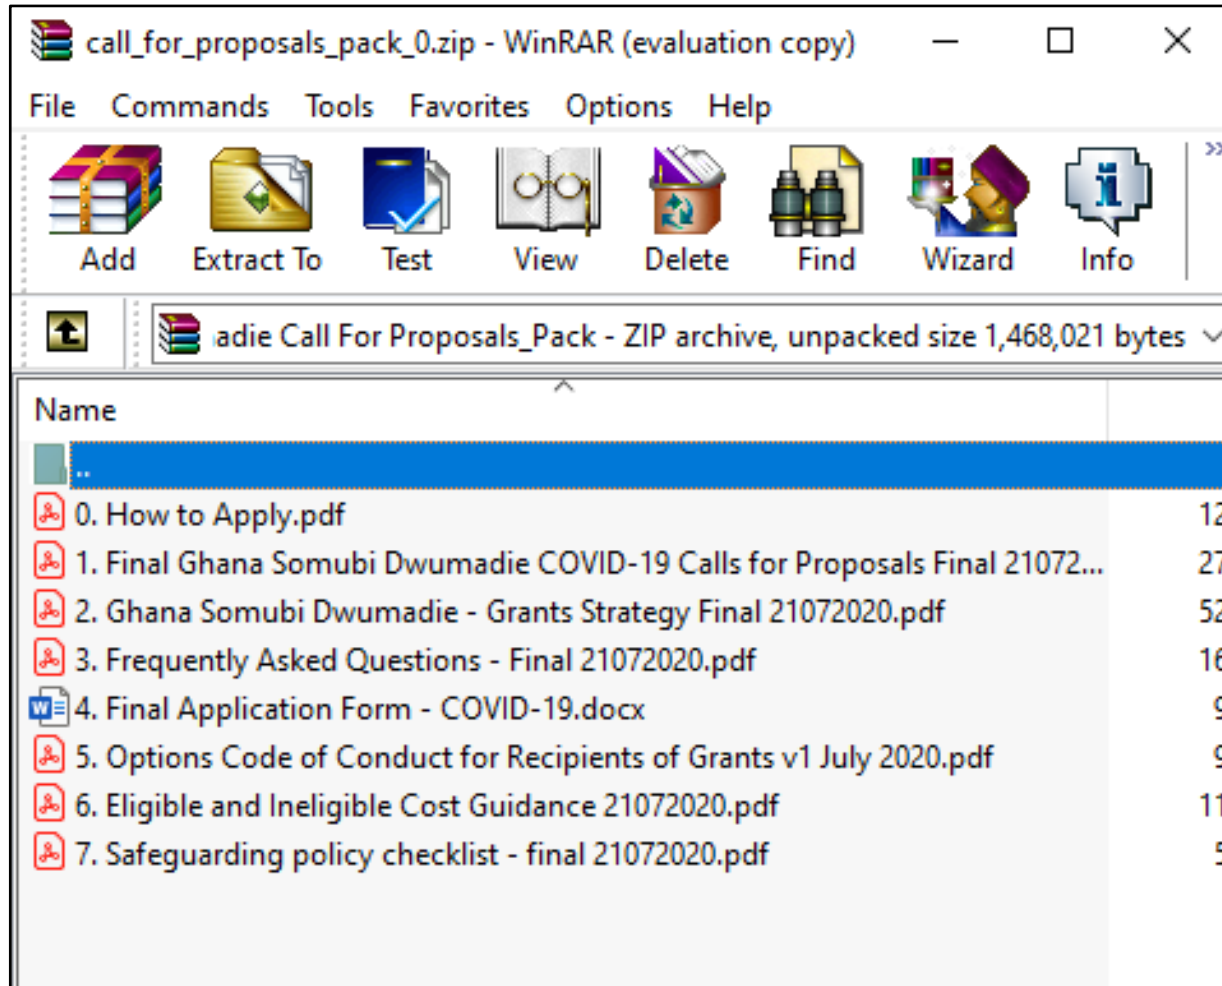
call_for_proposals_pack_0.zip - WinRAR (evaluation copy)

File Commands Tools Favorites Options Help

Add Extract To Test View Delete Find Wizard Info

adie Call For Proposals_Pack - ZIP archive, unpacked size 1,468,021 bytes

Name

..

0. How to Apply.pdf 12
1. Final Ghana Somubi Dwumadie COVID-19 Calls for Proposals Final 21072... 27
2. Ghana Somubi Dwumadie - Grants Strategy Final 21072020.pdf 52
3. Frequently Asked Questions - Final 21072020.pdf 16
4. Final Application Form - COVID-19.docx 9
5. Options Code of Conduct for Recipients of Grants v1 July 2020.pdf 9
6. Eligible and Ineligible Cost Guidance 21072020.pdf 11
7. Safeguarding policy checklist - final 21072020.pdf 5